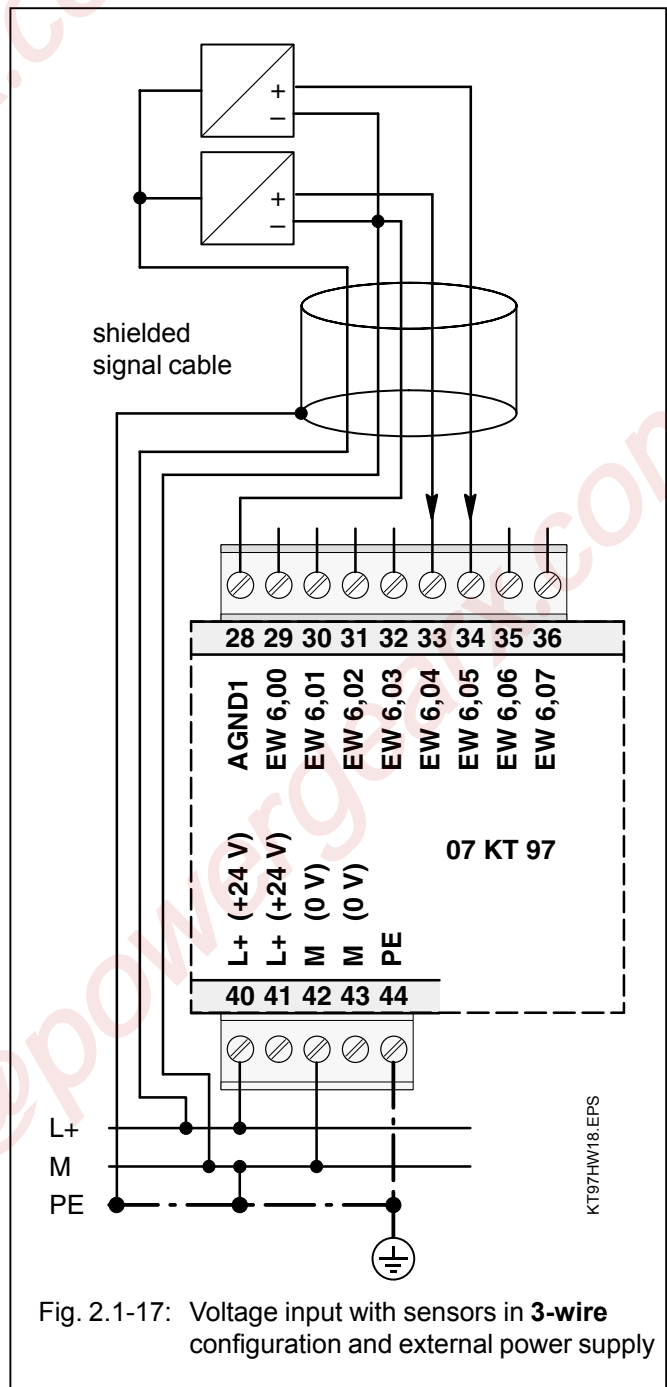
+
–
+
–

shielded signal cable

28 29 30 31 32 33 34 35 36

AGND1
EW 6,00
EW 6,01
EW 6,02
EW 6,03
EW 6,04
EW 6,05
EW 6,06
EW 6,07

07 KT 97

L+ (+24 V)
L+ (+24 V)
M (0 V)
M (0 V)
PE

40 41 42 43 44

L+
M
PE

KT97HW18.EPS

Fig. 2.1-17: Voltage input with sensors in **3-wire** configuration and external power supply